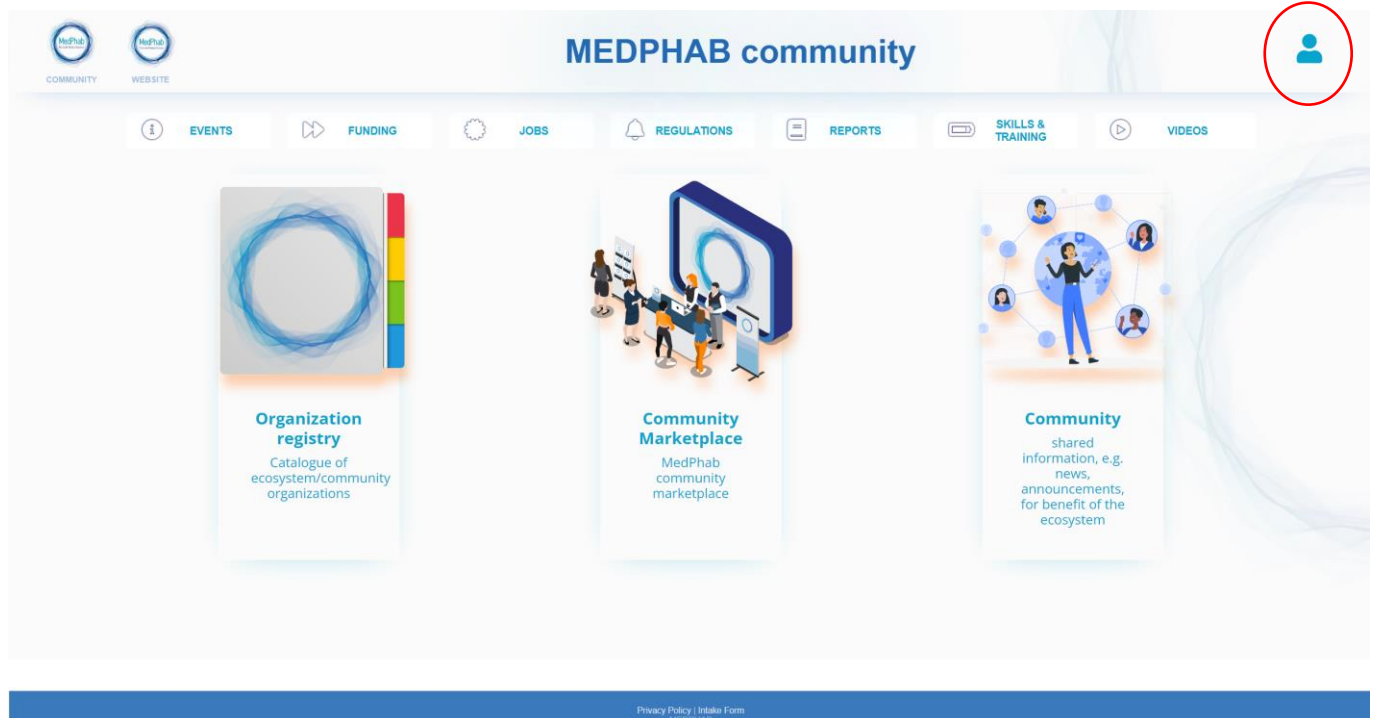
MedPhab
COMMUNITY

MedPhab
WEBSITE

MEDPHAB community

EVENTS
FUNDING
JOBS
REGULATIONS
REPORTS
SKILLS & TRAINING
VIDEOS

Organization registry
Catalogue of ecosystem/community organizations

Community Marketplace
MedPhab community marketplace

Community
shared information, e.g. news, announcements, for benefit of the ecosystem

Privacy Policy | Intake Form